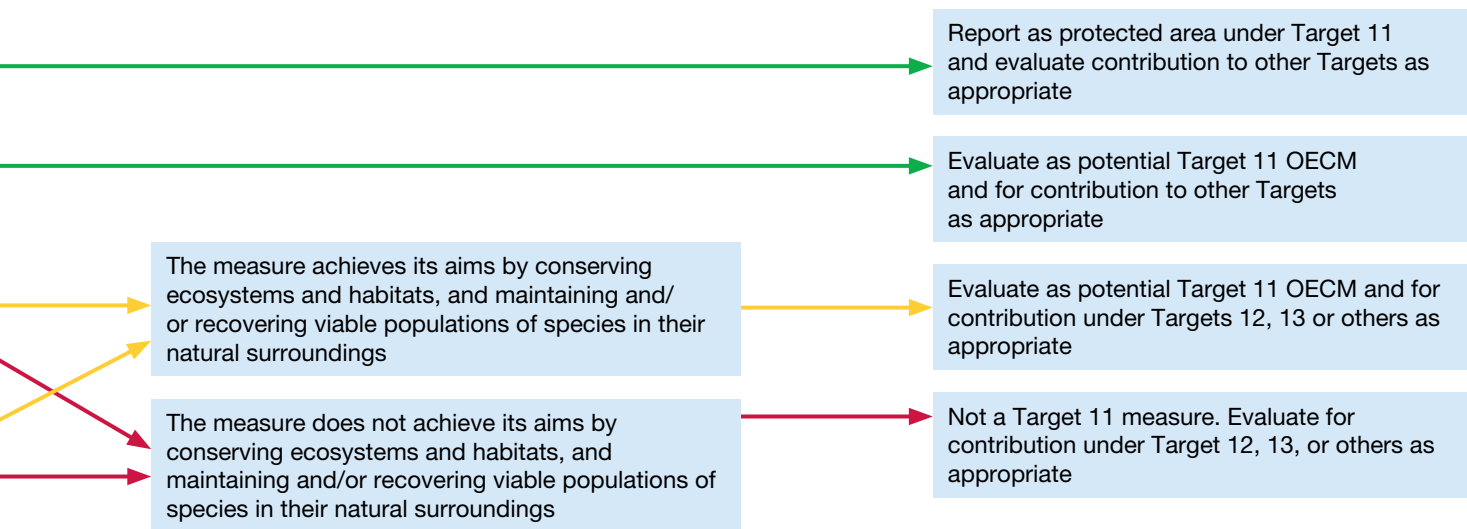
Report as protected area under Target 11 and evaluate contribution to other Targets as appropriate

Evaluate as potential Target 11 OECM and for contribution to other Targets as appropriate

The measure achieves its aims by conserving ecosystems and habitats, and maintaining and/or recovering viable populations of species in their natural surroundings

Evaluate as potential Target 11 OECM and for contribution under Targets 12, 13 or others as appropriate

The measure does not achieve its aims by conserving ecosystems and habitats, and maintaining and/or recovering viable populations of species in their natural surroundings

Not a Target 11 measure. Evaluate for contribution under Target 12, 13, or others as appropriate